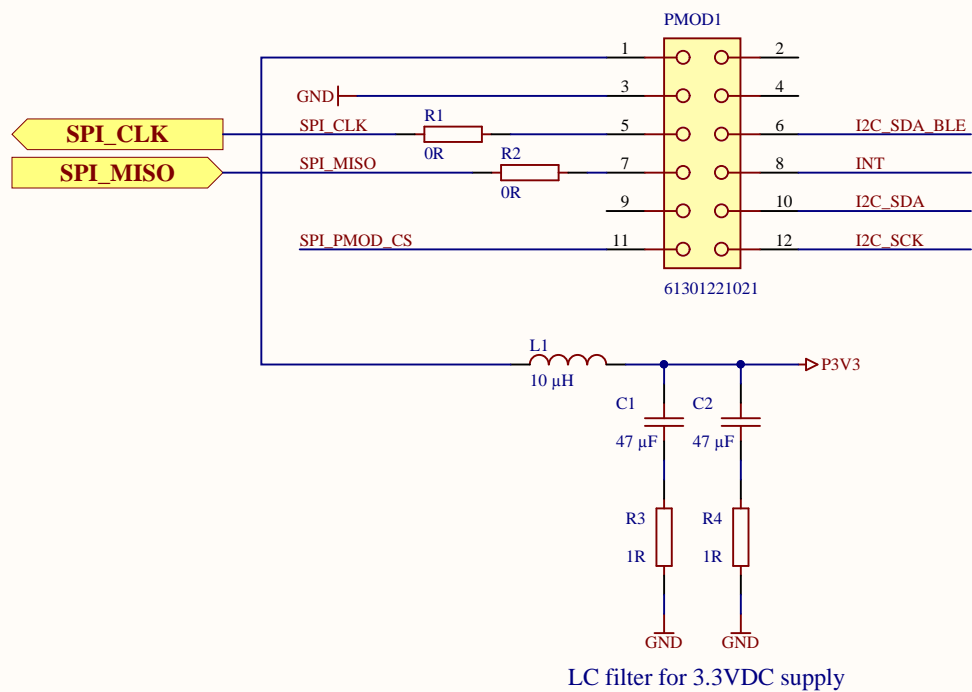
PMOD1

1
2
GND
3
4
SPI_CLK
SPI_CLK
R1
0R
5
6
I2C_SDA_BLE
SPI_MISO
SPI_MISO
R2
0R
7
8
INT
9
10
I2C_SDA
SPI_PMOD_CS
11
12
I2C_SCK
61301221021

L1
10 µH
P3V3
C1
47 µF
C2
47 µF
R3
1R
R4
1R
GND
GND

LC filter for 3.3VDC supply